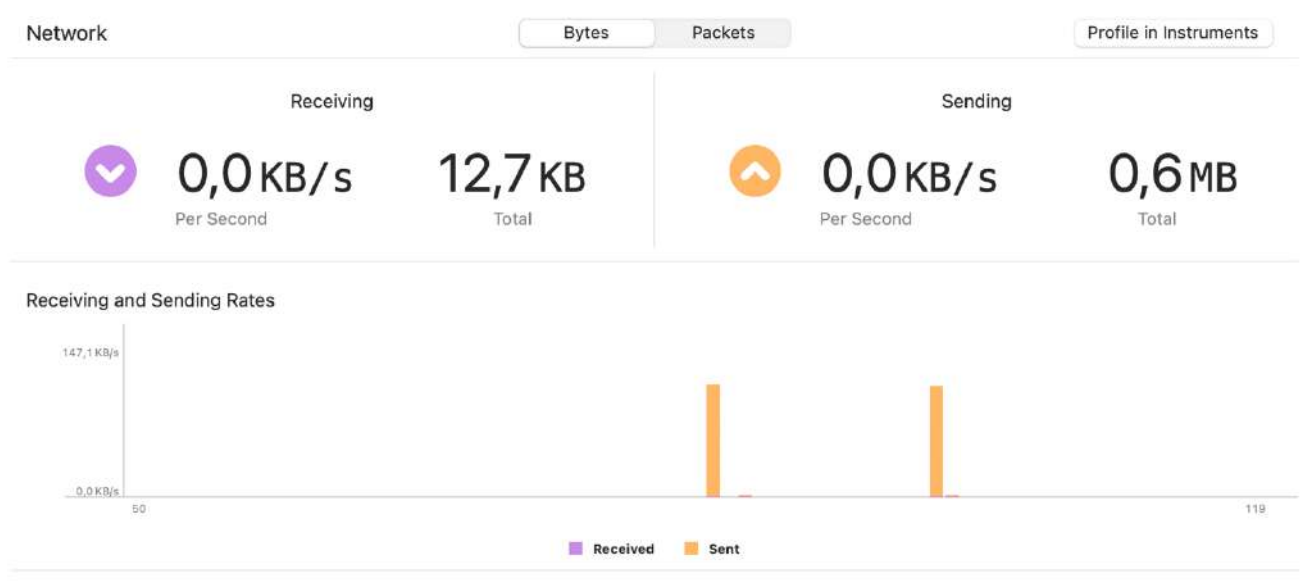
Network

Bytes Packets

Profile in Instruments

Receiving

0,0 KB/s
Per Second

12,7 KB
Total

Sending

0,0 KB/s
Per Second

0,6 MB
Total

Receiving and Sending Rates

147,1 KB/s

0,0 KB/s

50

119

Received Sent